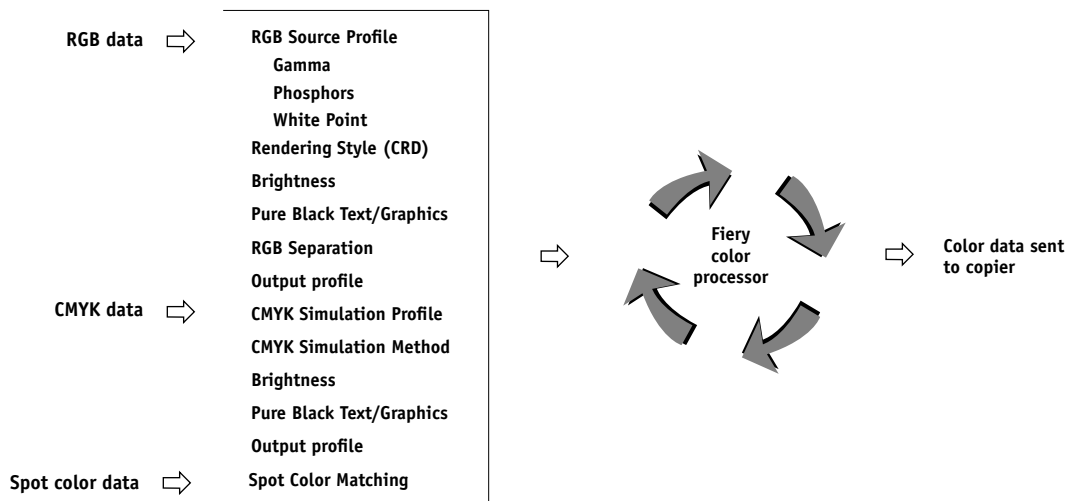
RGB data

RGB Source Profile
Gamma
Phosphors
White Point
Rendering Style (CRD)
Brightness
Pure Black Text/Graphics
RGB Separation
Output profile

CMYK data

CMYK Simulation Profile
CMYK Simulation Method
Brightness
Pure Black Text/Graphics
Output profile

Spot color data

Spot Color Matching

Fiery color processor

Color data sent to copier